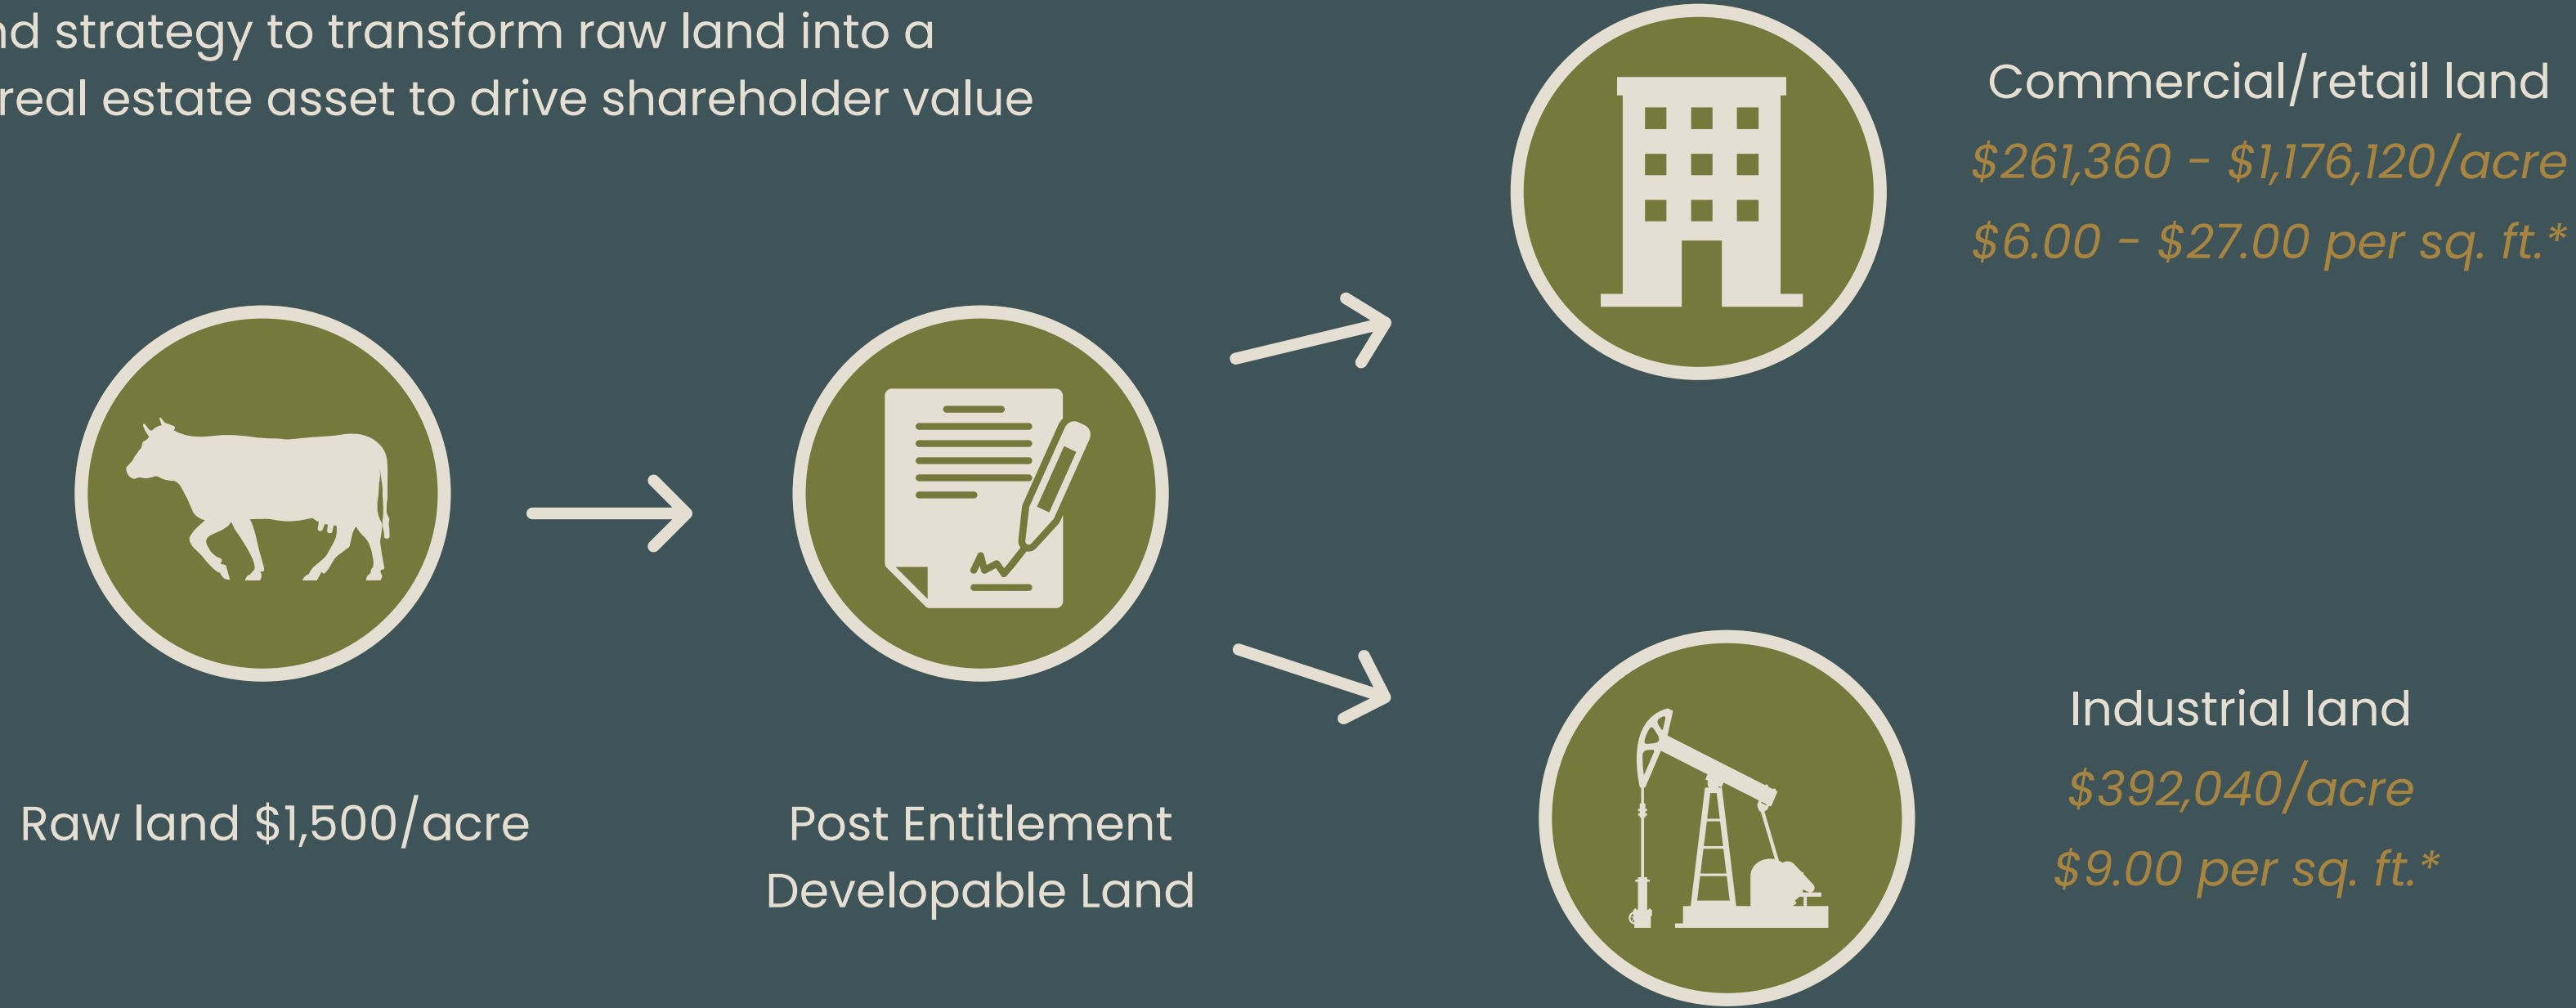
nd strategy to transform raw land into a real estate asset to drive shareholder value

Commercial/retail land
$261,360 - $1,176,120/acre
$6.00 - $27.00 per sq. ft.*

Raw land $1,500/acre

Post Entitlement Developable Land

Industrial land
$392,040/acre
$9.00 per sq. ft.*